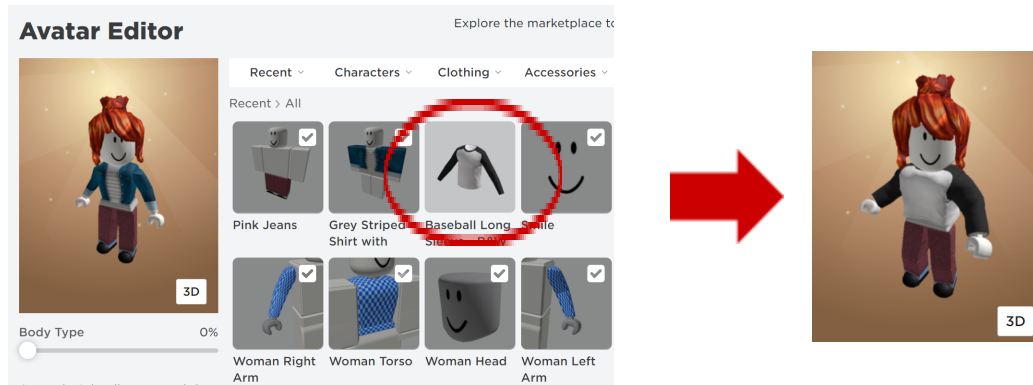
Avatar Editor

Explore the marketplace to

Recent ˅ Characters ˅ Clothing ˅ Accessories ˅

Recent > All

3D

Pink Jeans

Grey Striped Shirt with

Baseball Long Sle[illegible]

Smile

Body Type 0%

Woman Right Arm

Woman Torso

Woman Head

Woman Left Arm

3D